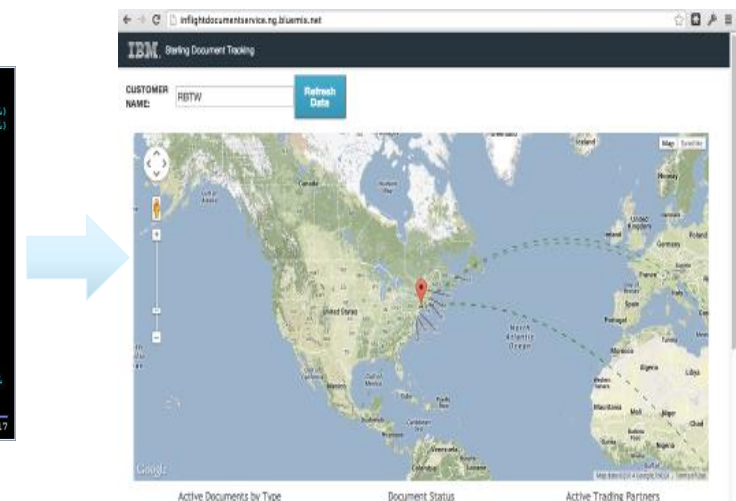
inflightdocumentservice.ng.bluemix.net

IBM. Sterling Document Tracking

CUSTOMER NAME: RBTW

Refresh Data

Map Satellite

Canada

United States

Mexico

Cuba

Iceland

Norway

United Kingdom

Germany

Poland

France

Spain

Portugal

Italy

North Atlantic Ocean

Morocco

Algeria

Libya

Western Sahara

Mauritania

Mali

Niger

Chad

Nigeria

Colombia

Venezuela

Google

Active Documents by Type

Document Status

Active Trading Partners